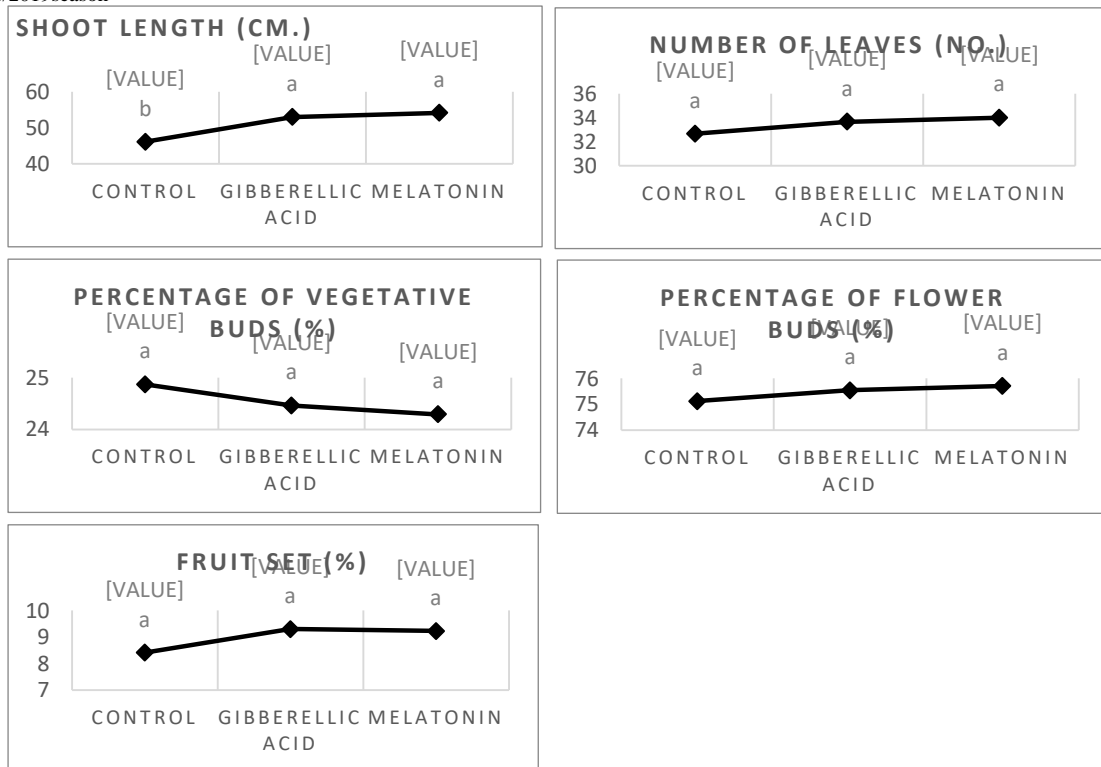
2019season

SHOOT LENGTH (CM.)

[VALUE] b
[VALUE] a
[VALUE] a

60
50
40

CONTROL GIBBERELLIC ACID MELATONIN

NUMBER OF LEAVES (NO.)

[VALUE] a
[VALUE] a
[VALUE] a

36
34
32
30

CONTROL GIBBERELLIC ACID MELATONIN

PERCENTAGE OF VEGETATIVE BUDS (%)

[VALUE] a
[VALUE] a
[VALUE] a

25
24

CONTROL GIBBERELLIC ACID MELATONIN

PERCENTAGE OF FLOWER BUDS (%)

[VALUE] a
[VALUE] a
[VALUE] a

76
75
74

CONTROL GIBBERELLIC ACID MELATONIN

FRUIT SET (%)

[VALUE] a
[VALUE] a
[VALUE] a

10
9
8
7

CONTROL GIBBERELLIC ACID MELATONIN